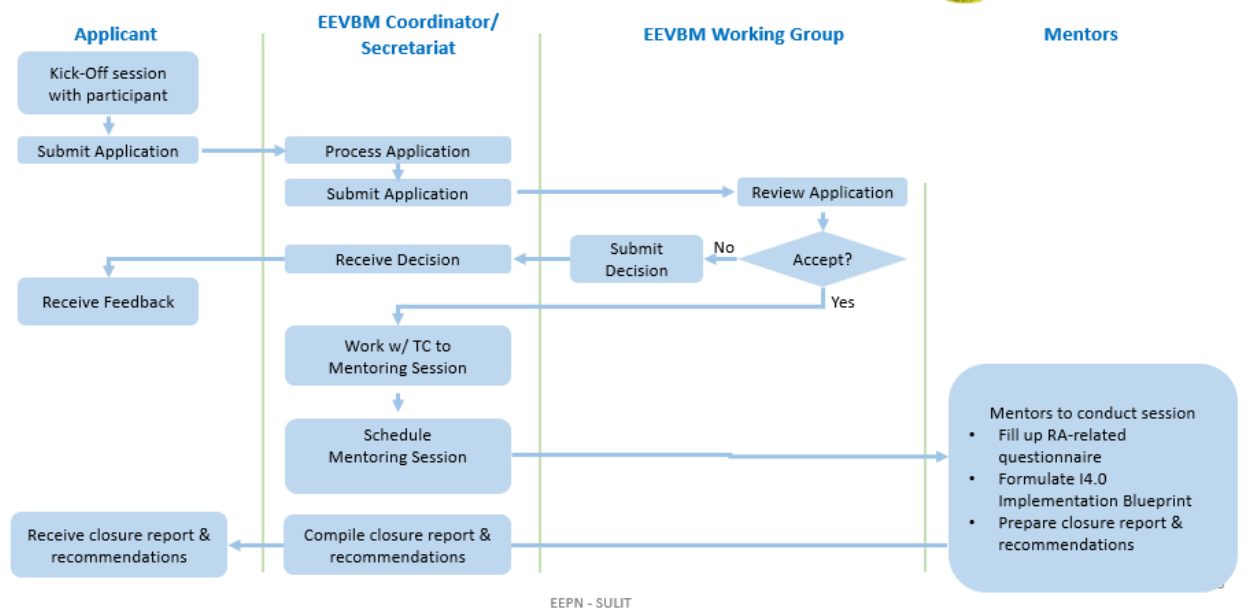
Applicant

EEVBM Coordinator/ Secretariat

EEVBM Working Group

Mentors

Kick-Off session with participant

Submit Application

Process Application

Submit Application

Review Application

Accept?

No

Submit Decision

Receive Decision

Receive Feedback

Yes

Work w/ TC to Mentoring Session

Schedule Mentoring Session

Mentors to conduct session
• Fill up RA-related questionnaire
• Formulate I4.0 Implementation Blueprint
• Prepare closure report & recommendations

Compile closure report & recommendations

Receive closure report & recommendations

EEPN - SULIT